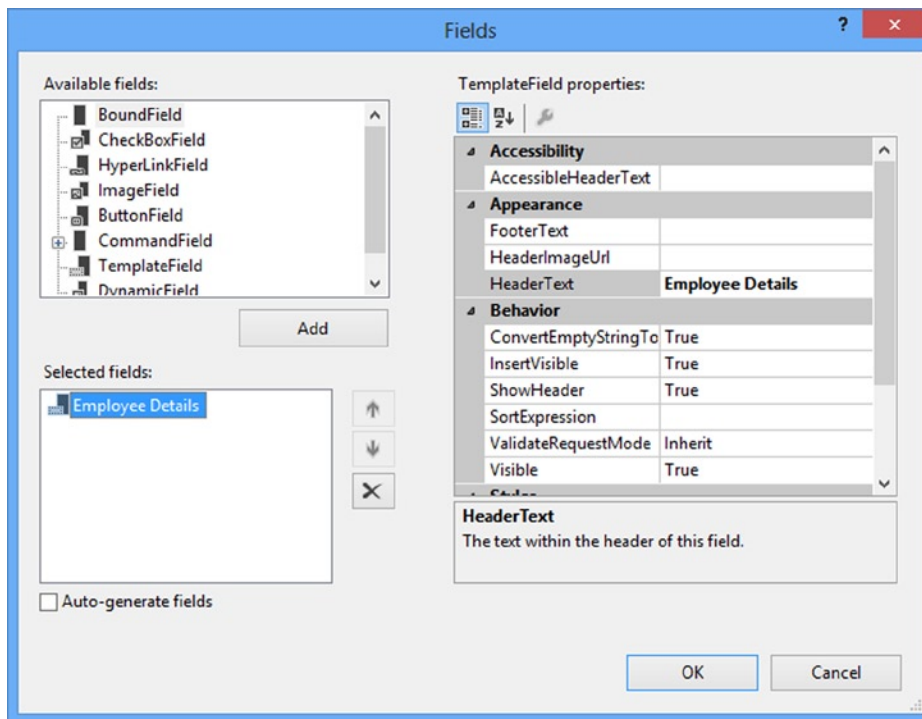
Fields

?

Available fields:

BoundField
CheckBoxField
HyperLinkField
ImageField
ButtonField
CommandField
TemplateField
DynamicField

Add

Selected fields:

Employee Details

Auto-generate fields

TemplateField properties:

| | |
|---|---|
| **Accessibility** | |
| AccessibleHeaderText | |
| **Appearance** | |
| FooterText | |
| HeaderImageUrl | |
| HeaderText | **Employee Details** |
| **Behavior** | |
| ConvertEmptyStringTo | True |
| InsertVisible | True |
| ShowHeader | True |
| SortExpression | |
| ValidateRequestMode | Inherit |
| Visible | True |
| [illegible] | |

**HeaderText**
The text within the header of this field.

OK

Cancel